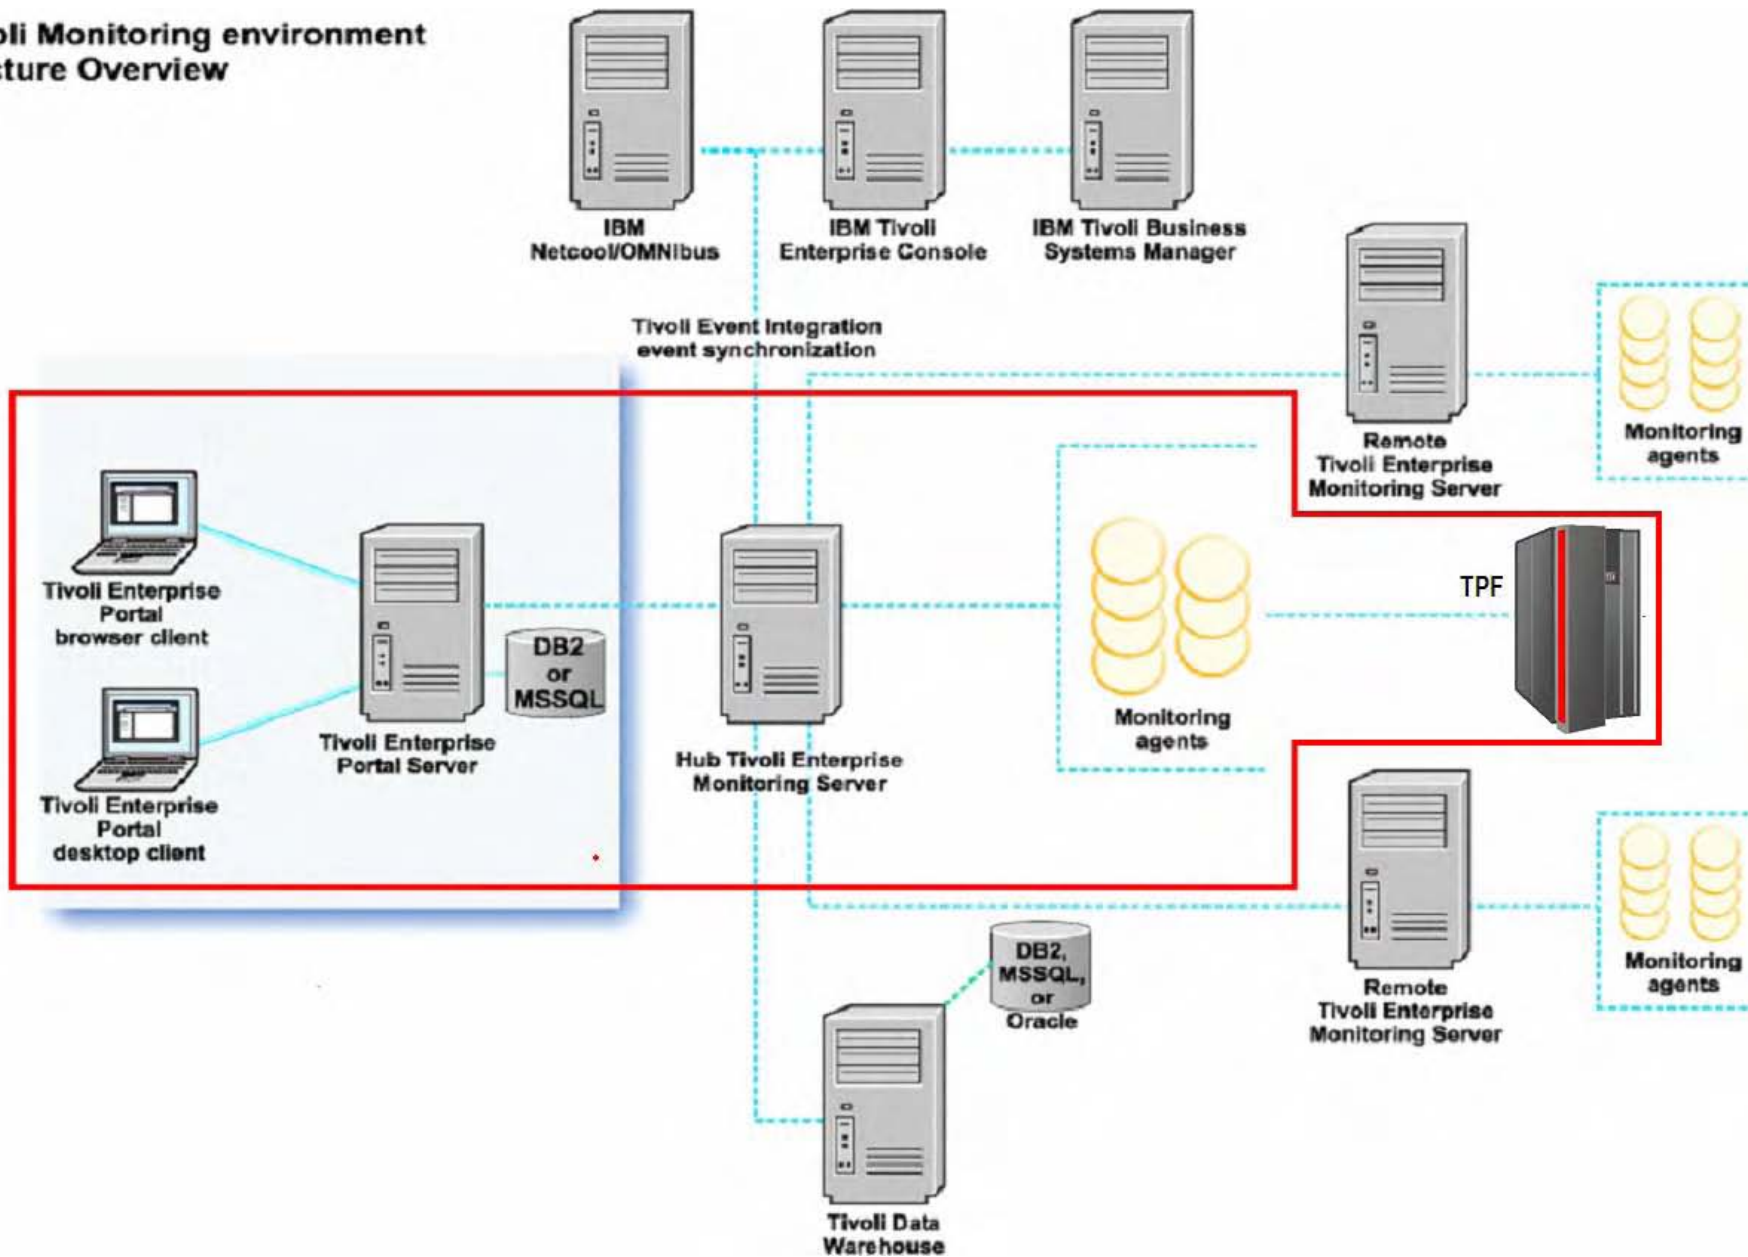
oli Monitoring environment
cture Overview

IBM Netcool/OMNIbus

IBM Tivoli Enterprise Console

IBM Tivoli Business Systems Manager

Tivoli Event Integration event synchronization

Remote Tivoli Enterprise Monitoring Server

Monitoring agents

Tivoli Enterprise Portal browser client

Tivoli Enterprise Portal desktop client

Tivoli Enterprise Portal Server

DB2 or MSSQL

Hub Tivoli Enterprise Monitoring Server

Monitoring agents

TPF

Remote Tivoli Enterprise Monitoring Server

Monitoring agents

DB2, MSSQL, or Oracle

Tivoli Data Warehouse